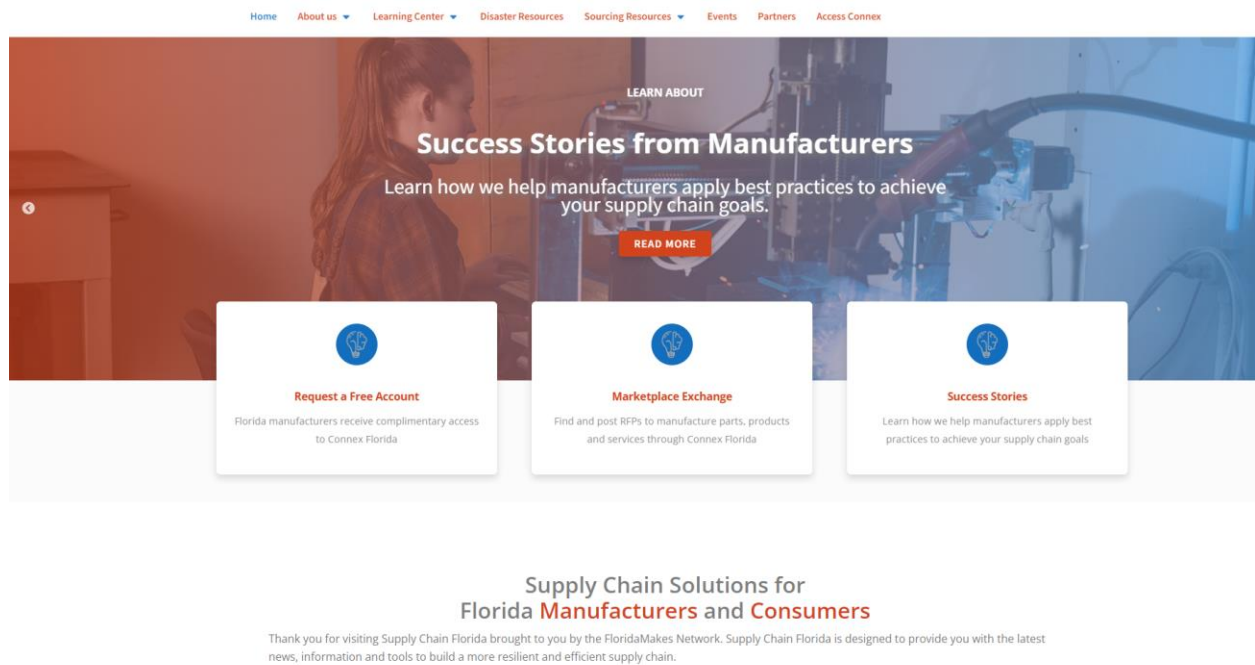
Home About us Learning Center Disaster Resources Sourcing Resources Events Partners Access Connex

LEARN ABOUT

Success Stories from Manufacturers

Learn how we help manufacturers apply best practices to achieve your supply chain goals.

READ MORE

Request a Free Account

Florida manufacturers receive complimentary access to Connex Florida

Marketplace Exchange

Find and post RFPs to manufacture parts, products and services through Connex Florida

Success Stories

Learn how we help manufacturers apply best practices to achieve your supply chain goals

Supply Chain Solutions for Florida Manufacturers and Consumers

Thank you for visiting Supply Chain Florida brought to you by the FloridaMakes Network. Supply Chain Florida is designed to provide you with the latest news, information and tools to build a more resilient and efficient supply chain.